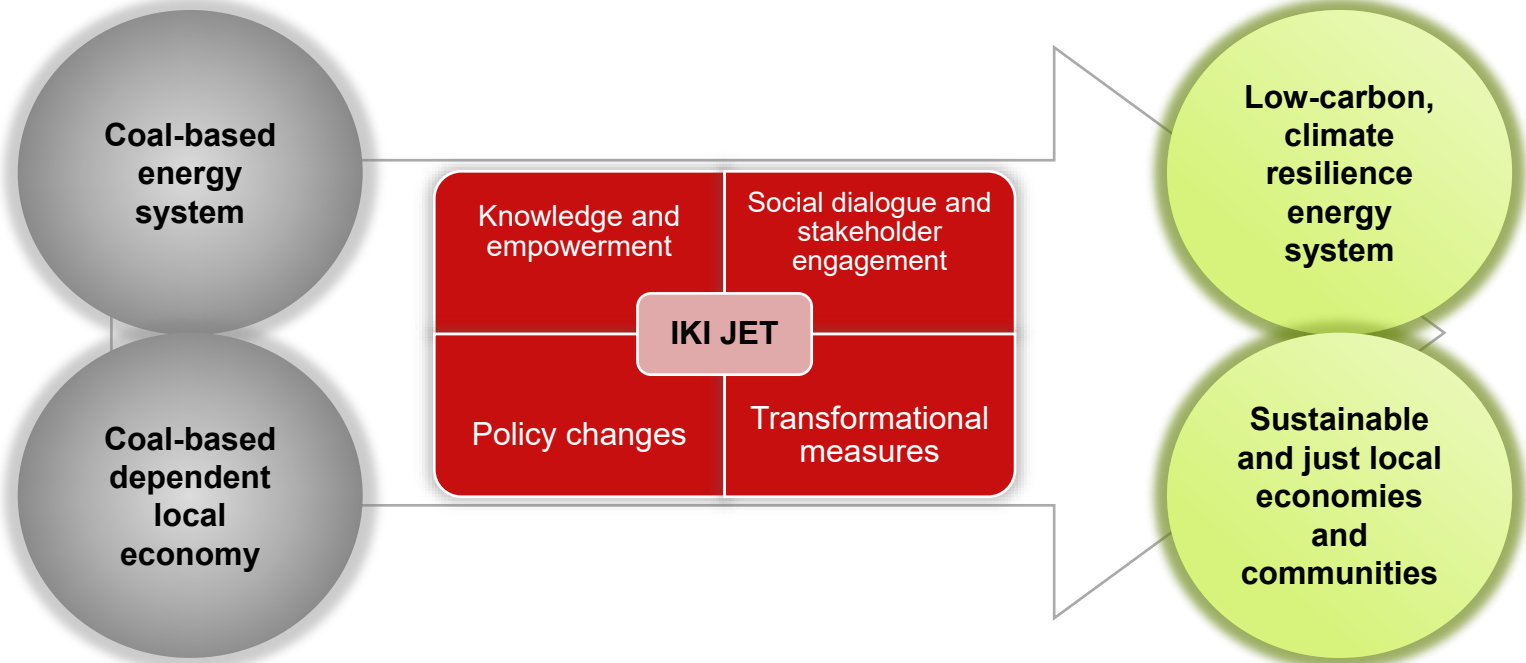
Coal-based energy system

Coal-based dependent local economy

Knowledge and empowerment

Social dialogue and stakeholder engagement

IKI JET

Policy changes

Transformational measures

Low-carbon, climate resilience energy system

Sustainable and just local economies and communities